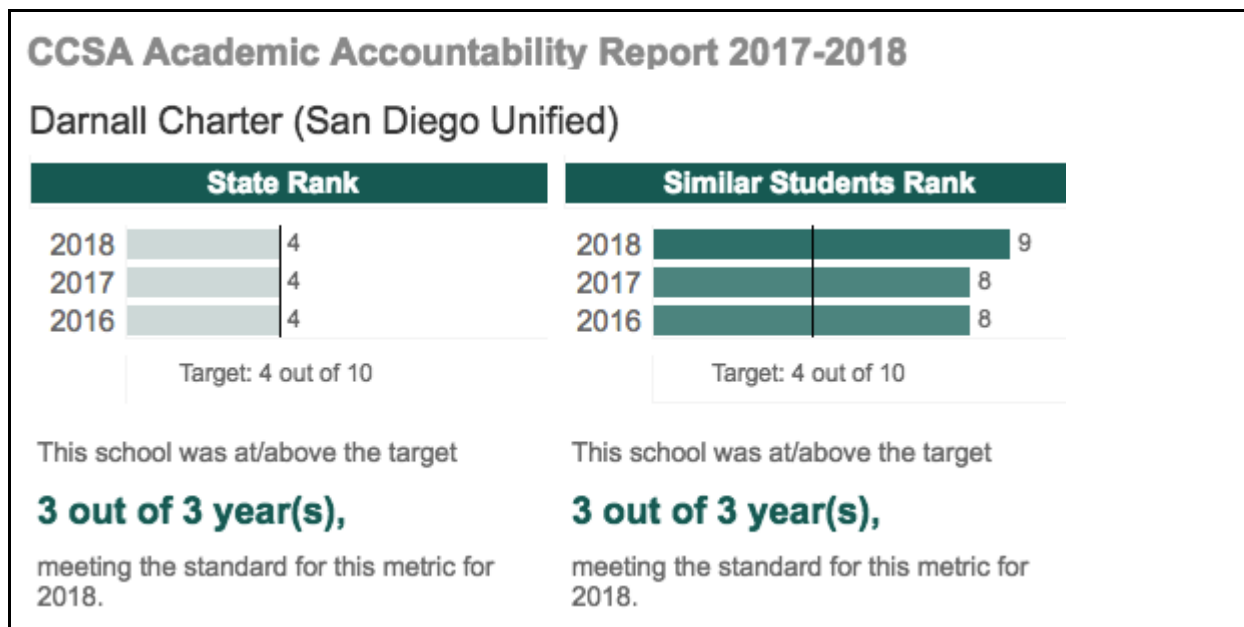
CCSA Academic Accountability Report 2017-2018

Darnall Charter (San Diego Unified)

State Rank

2018 4
2017 4
2016 4

Target: 4 out of 10

This school was at/above the target

3 out of 3 year(s),

meeting the standard for this metric for 2018.

Similar Students Rank

2018 9
2017 8
2016 8

Target: 4 out of 10

This school was at/above the target

3 out of 3 year(s),

meeting the standard for this metric for 2018.